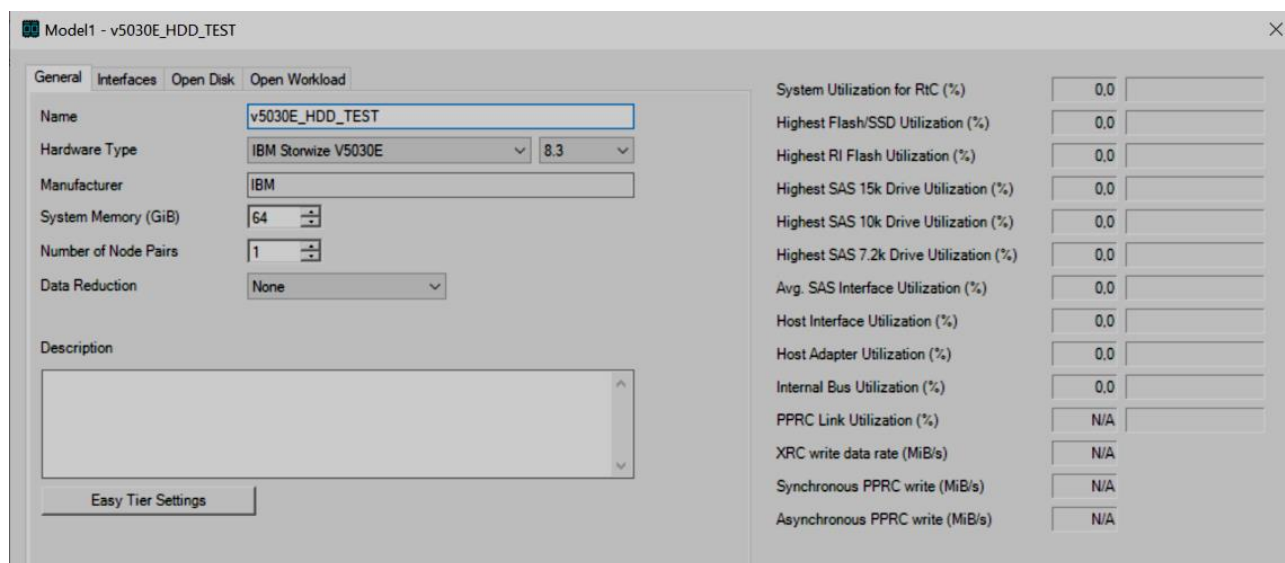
Model1 - v5030E_HDD_TEST

General | Interfaces | Open Disk | Open Workload

Name v5030E_HDD_TEST
Hardware Type IBM Storwize V5030E 8.3
Manufacturer IBM
System Memory (GiB) 64
Number of Node Pairs 1
Data Reduction None

Description

Easy Tier Settings

System Utilization for RtC (%) 0,0
Highest Flash/SSD Utilization (%) 0,0
Highest RI Flash Utilization (%) 0,0
Highest SAS 15k Drive Utilization (%) 0,0
Highest SAS 10k Drive Utilization (%) 0,0
Highest SAS 7.2k Drive Utilization (%) 0,0
Avg. SAS Interface Utilization (%) 0,0
Host Interface Utilization (%) 0,0
Host Adapter Utilization (%) 0,0
Internal Bus Utilization (%) 0,0
PPRC Link Utilization (%) N/A
XRC write data rate (MiB/s) N/A
Synchronous PPRC write (MiB/s) N/A
Asynchronous PPRC write (MiB/s) N/A